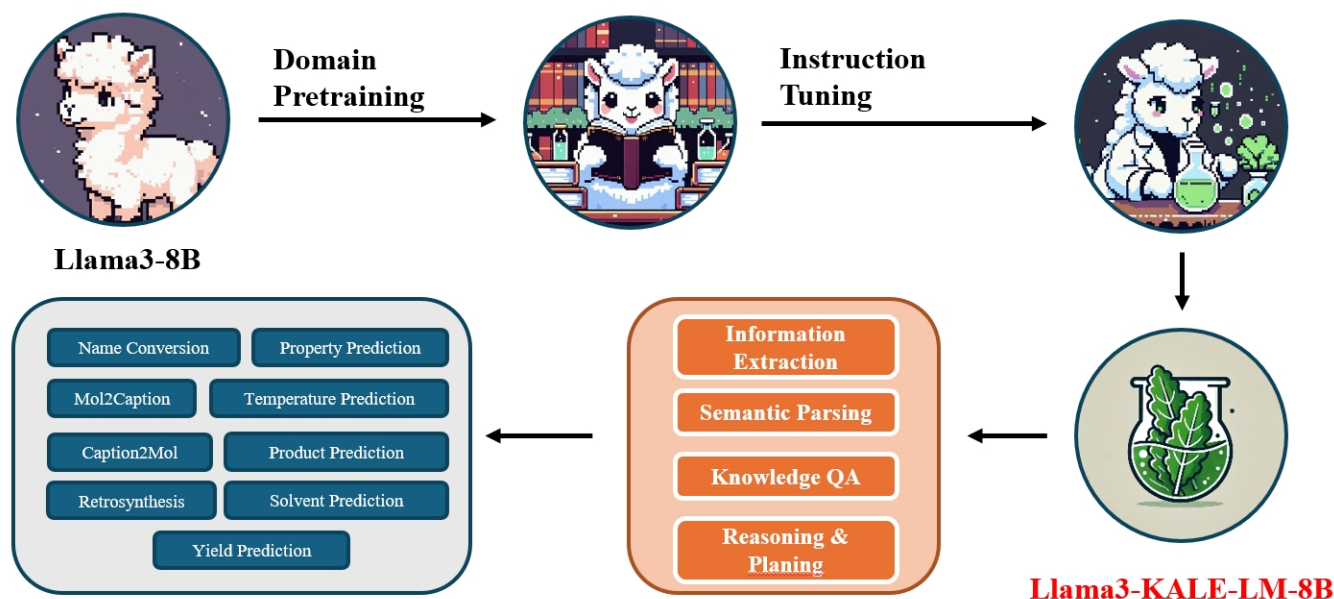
Domain Pretraining

Instruction Tuning

Llama3-8B

Name Conversion
Property Prediction
Mol2Caption
Temperature Prediction
Caption2Mol
Product Prediction
Retrosynthesis
Solvent Prediction
Yield Prediction

Information Extraction
Semantic Parsing
Knowledge QA
Reasoning & Planing

Llama3-KALE-LM-8B